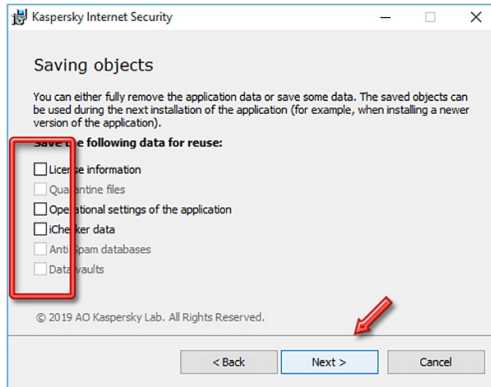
Kaspersky Internet Security

Saving objects

You can either fully remove the application data or save some data. The saved objects can be used during the next installation of the application (for example, when installing a newer version of the application).

Save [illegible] following data for reuse:

License information
Qua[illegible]ntine files
Ope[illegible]ational settings of the application
iChecker data
Anti-Spam databases
Data vaults

© 2019 AO Kaspersky Lab. All Rights Reserved.

< Back
Next >
Cancel